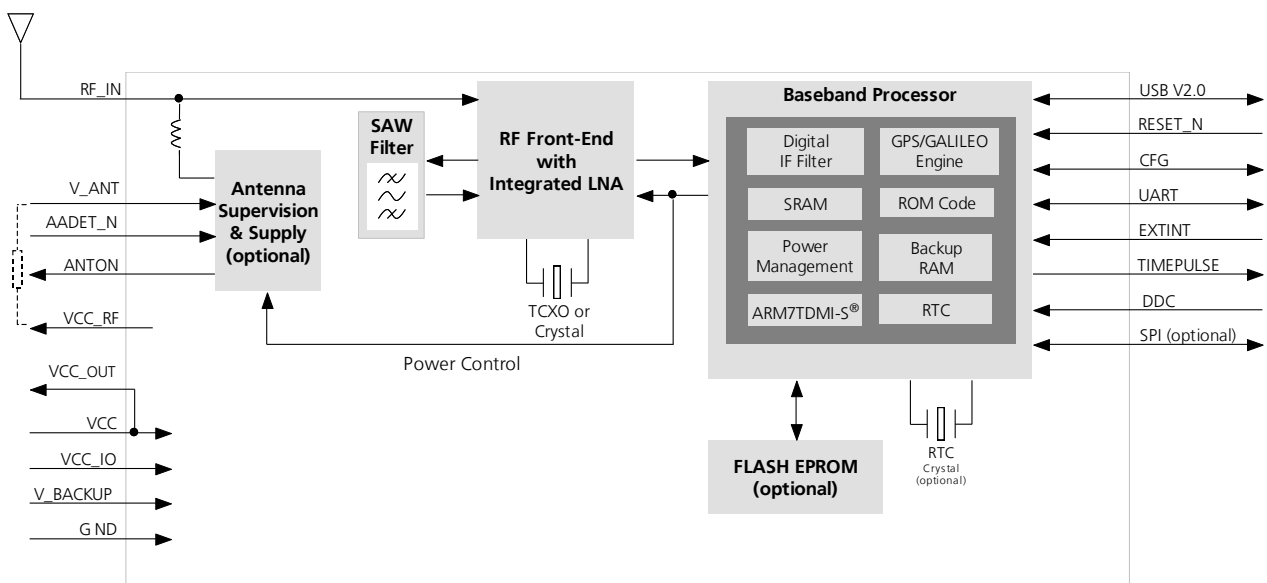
RF_IN

SAW Filter

RF Front-End with Integrated LNA

Baseband Processor

Digital IF Filter

GPS/GALILEO Engine

SRAM

ROM Code

Power Management

Backup RAM

ARM7TDMI-S®

RTC

USB V2.0

RESET_N

CFG

UART

EXTINT

TIMEPULSE

DDC

SPI (optional)

V_ANT

AADET_N

ANTON

VCC_RF

Antenna Supervision & Supply (optional)

TCXO or Crystal

Power Control

VCC_OUT

VCC

VCC_IO

V_BACKUP

G ND

FLASH EPROM (optional)

RTC Crystal (optional)